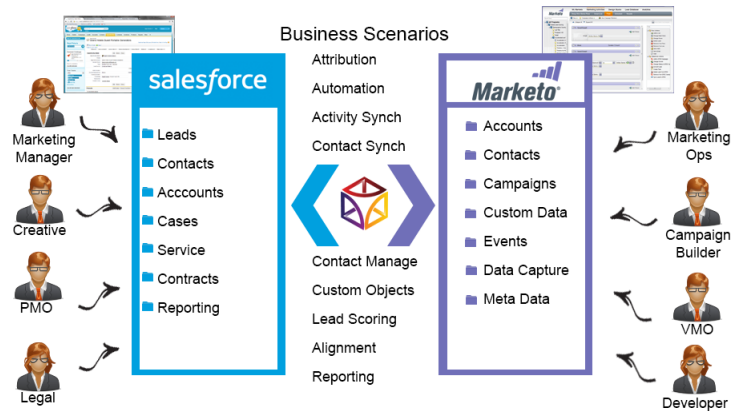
Business Scenarios

Marketing Manager

Creative

PMO

Legal

salesforce

Leads
Contacts
Acccounts
Cases
Service
Contracts
Reporting

Attribution
Automation
Activity Synch
Contact Synch

Contact Manage
Custom Objects
Lead Scoring
Alignment
Reporting

Marketo

Accounts
Contacts
Campaigns
Custom Data
Events
Data Capture
Meta Data

Marketing Ops

Campaign Builder

VMO

Developer